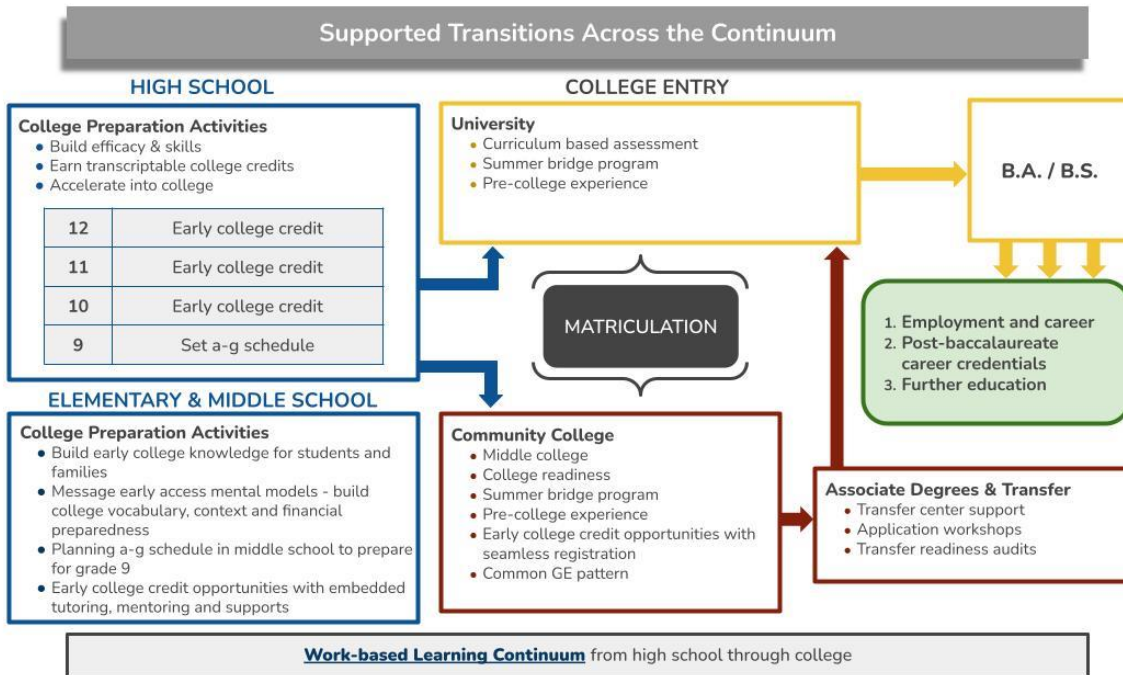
Supported Transitions Across the Continuum

HIGH SCHOOL

College Preparation Activities
- Build efficacy & skills
- Earn transcriptable college credits
- Accelerate into college

| 12 | Early college credit |
|---|---|
| 11 | Early college credit |
| 10 | Early college credit |
| 9 | Set a-g schedule |

ELEMENTARY & MIDDLE SCHOOL

College Preparation Activities
- Build early college knowledge for students and families
- Message early access mental models - build college vocabulary, context and financial preparedness
- Planning a-g schedule in middle school to prepare for grade 9
- Early college credit opportunities with embedded tutoring, mentoring and supports

COLLEGE ENTRY

University
- Curriculum based assessment
- Summer bridge program
- Pre-college experience

MATRICULATION

Community College
- Middle college
- College readiness
- Summer bridge program
- Pre-college experience
- Early college credit opportunities with seamless registration
- Common GE pattern

B.A. / B.S.

1. Employment and career
2. Post-baccalaureate career credentials
3. Further education

Associate Degrees & Transfer
- Transfer center support
- Application workshops
- Transfer readiness audits

Work-based Learning Continuum from high school through college